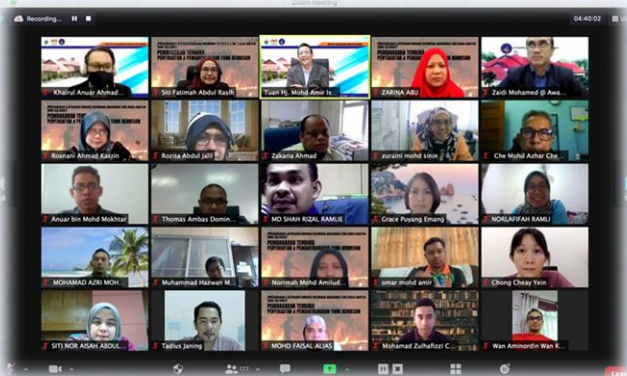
Recording...

Zoom Meeting

04:40:02

Khairul Anuar Ahmad...
Siti Fatimah Abdul Rasih
Tuan Hj. Mohd Amir Is...
ZARINA ABU
Zaidi Mohamed @ Awa...

Rosnani Ahmad Kasrin
Rozita Abdul Jalil
Zakaria Ahmad
zuraini mohd sinin
Che Mohd Azhar Che ...

Anuar bin Mohd Mokhtar
Thomas Ambas Domin...
MD SHAH RIZAL RAMLIE
Grace Puyang Emang
NORLAFIFAH RAMLI

MOHAMAD AZRI MOH...
Muhammad Hazwan M...
Norimah Mohd Amilud...
omar mohd amir
Chong Cheay Yein

SITI NOR AISAH ABDUL...
Tadius Janing
MOHD FAISAL ALIAS
Mohamad Zulhafizzi C...
Wan Aminordin Wan K...

PEMBAKARAN TERBUKA
PERTUKARAN A PENGURUSAN TANAH GEMBURAN